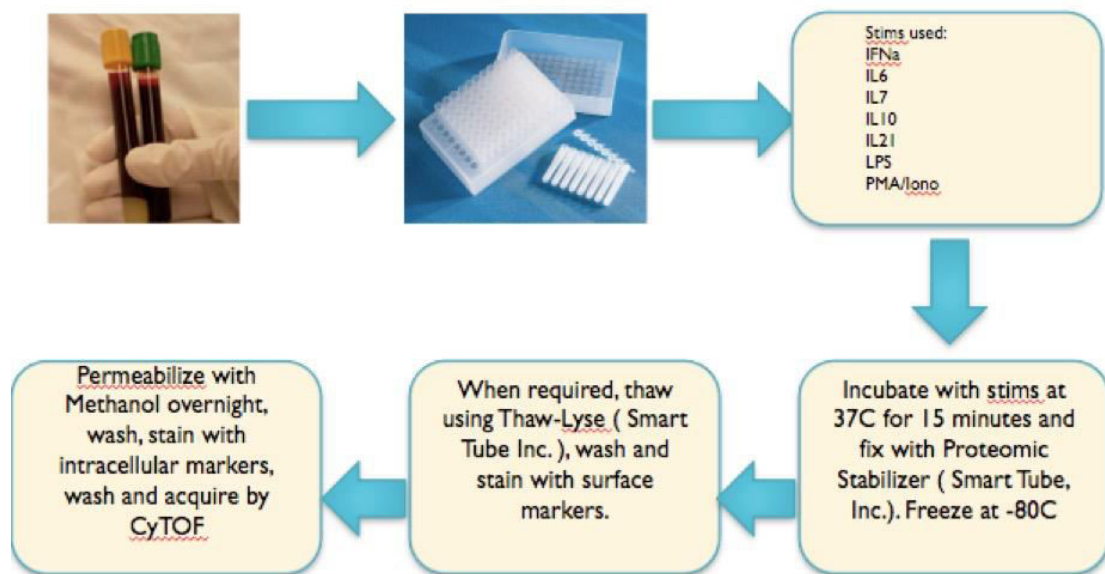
Stims used:
IFNa
IL6
IL7
IL10
IL21
LPS
PMA/Iono

Incubate with stims at 37C for 15 minutes and fix with Proteomic Stabilizer ( Smart Tube, Inc.). Freeze at -80C

When required, thaw using Thaw-Lyse ( Smart Tube Inc. ), wash and stain with surface markers.

Permeabilize with Methanol overnight, wash, stain with intracellular markers, wash and acquire by CyTOF